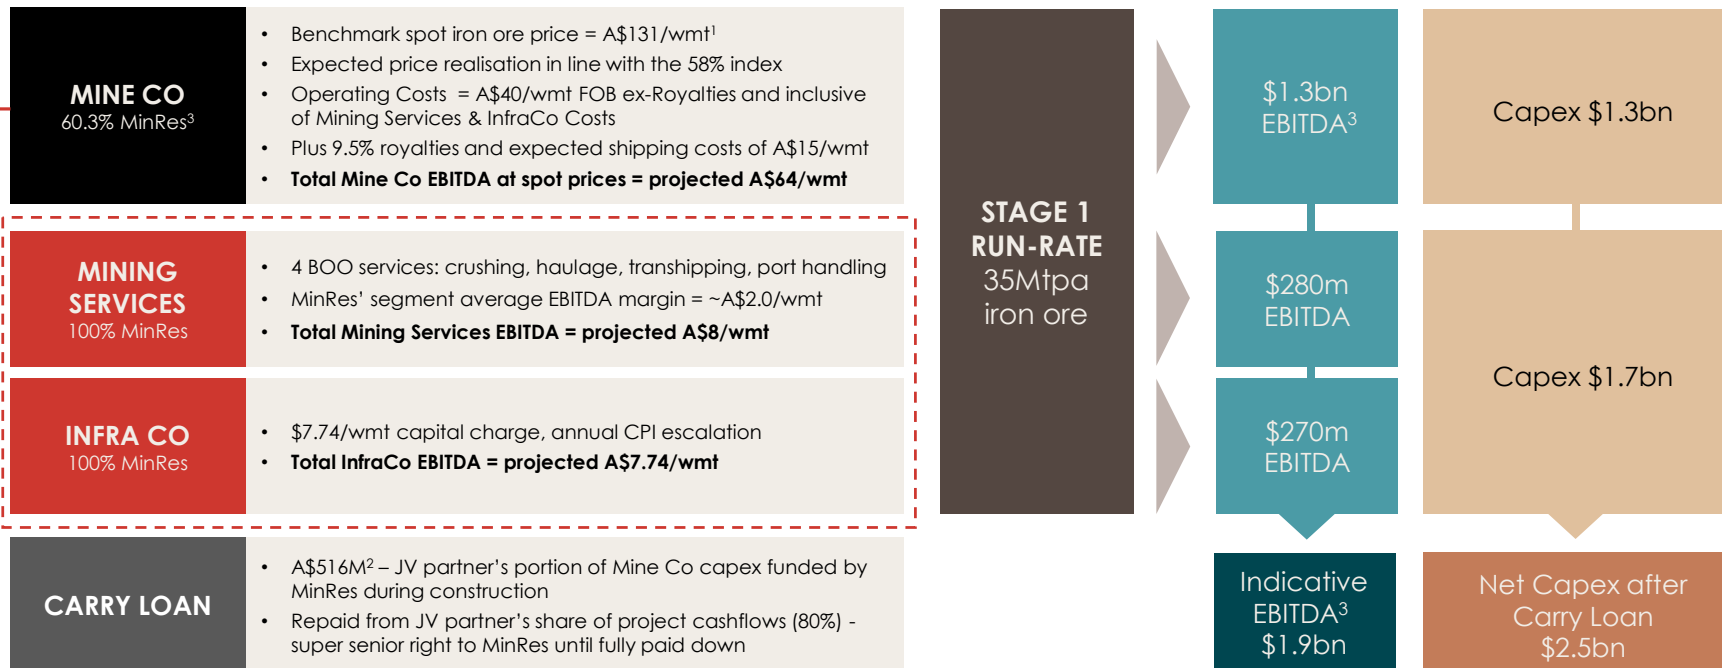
MINE CO
60.3% MinRes$^3$

- Benchmark spot iron ore price = A$131/wmt$^1$
- Expected price realisation in line with the 58% index
- Operating Costs = A$40/wmt FOB ex-Royalties and inclusive of Mining Services & InfraCo Costs
- Plus 9.5% royalties and expected shipping costs of A$15/wmt
- **Total Mine Co EBITDA at spot prices = projected A$64/wmt**

MINING SERVICES
100% MinRes

- 4 BOO services: crushing, haulage, transhipping, port handling
- MinRes' segment average EBITDA margin = ~A$2.0/wmt
- **Total Mining Services EBITDA = projected A$8/wmt**

INFRA CO
100% MinRes

- $7.74/wmt capital charge, annual CPI escalation
- **Total InfraCo EBITDA = projected A$7.74/wmt**

CARRY LOAN

- A$516M$^2$ – JV partner's portion of Mine Co capex funded by MinRes during construction
- Repaid from JV partner's share of project cashflows (80%) - super senior right to MinRes until fully paid down

STAGE 1 RUN-RATE
35Mtpa iron ore

$1.3bn EBITDA$^3$

$280m EBITDA

$270m EBITDA

Indicative EBITDA$^3$ $1.9bn

Capex $1.3bn

Capex $1.7bn

Net Capex after Carry Loan $2.5bn